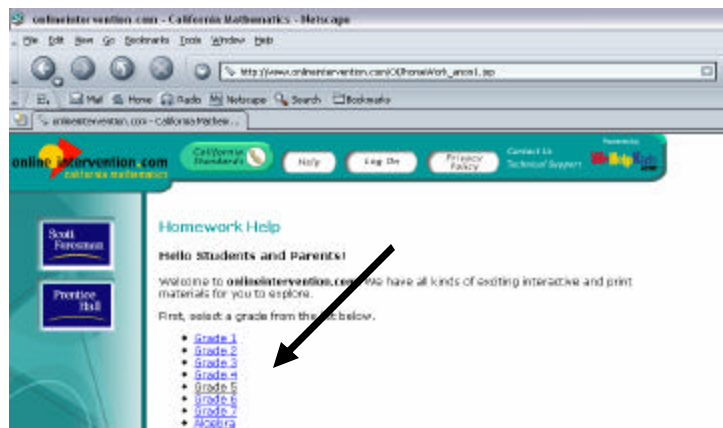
onlineintervention.com - California Mathematics - Netscape

File Edit View Go Bookmarks Tools Window Help

http://www.onlineintervention.com/OI/homeWork_ance1.jsp

Mail Home Radio Netscape Search Bookmarks

onlineintervention.com - California Mathem...

online intervention.com california mathematics

California Standards

Help

Log On

Privacy Policy

Contact Us Technical Support

Powered by

Scott Foresman

Prentice Hall

Homework Help

Hello Students and Parents!

Welcome to onlineintervention.com. We have all kinds of exciting interactive and print materials for you to explore.

First, select a grade from the list below.

- Grade 1
- Grade 2
- Grade 3
- Grade 4
- Grade 5
- Grade 6
- Grade 7
- Algebra